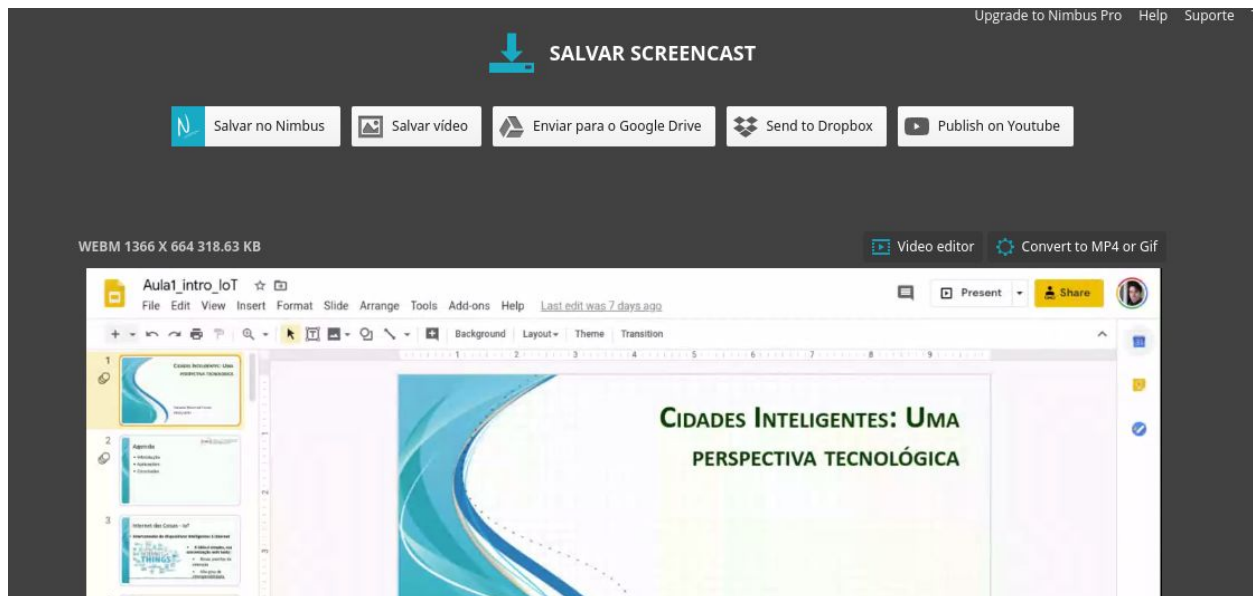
Upgrade to Nimbus Pro Help Suporte

SALVAR SCREENCAST

Salvar no Nimbus
Salvar vídeo
Enviar para o Google Drive
Send to Dropbox
Publish on Youtube

WEBM 1366 X 664 318.63 KB

Video editor
Convert to MP4 or Gif

Aula1_intro_IoT
File Edit View Insert Format Slide Arrange Tools Add-ons Help Last edit was 7 days ago

Present
Share

Background Layout Theme Transition

1
2
3

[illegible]

Agenda

Internet das Coisas - IoT

CIDADES INTELIGENTES: UMA PERSPECTIVA TECNOLÓGICA